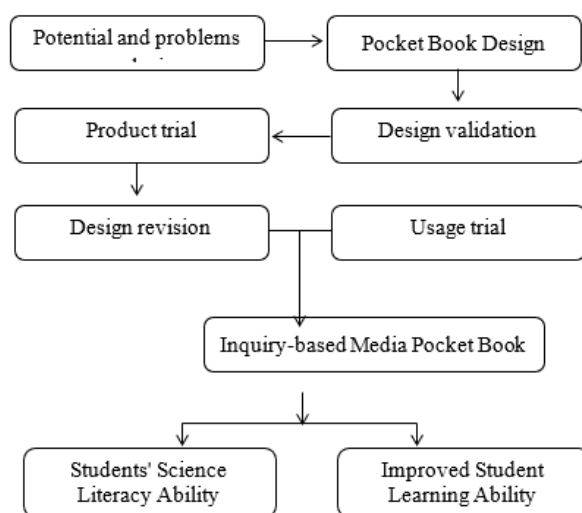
Potential and problems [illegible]

Pocket Book Design

Product trial

Design validation

Design revision

Usage trial

Inquiry-based Media Pocket Book

Students' Science Literacy Ability

Improved Student Learning Ability